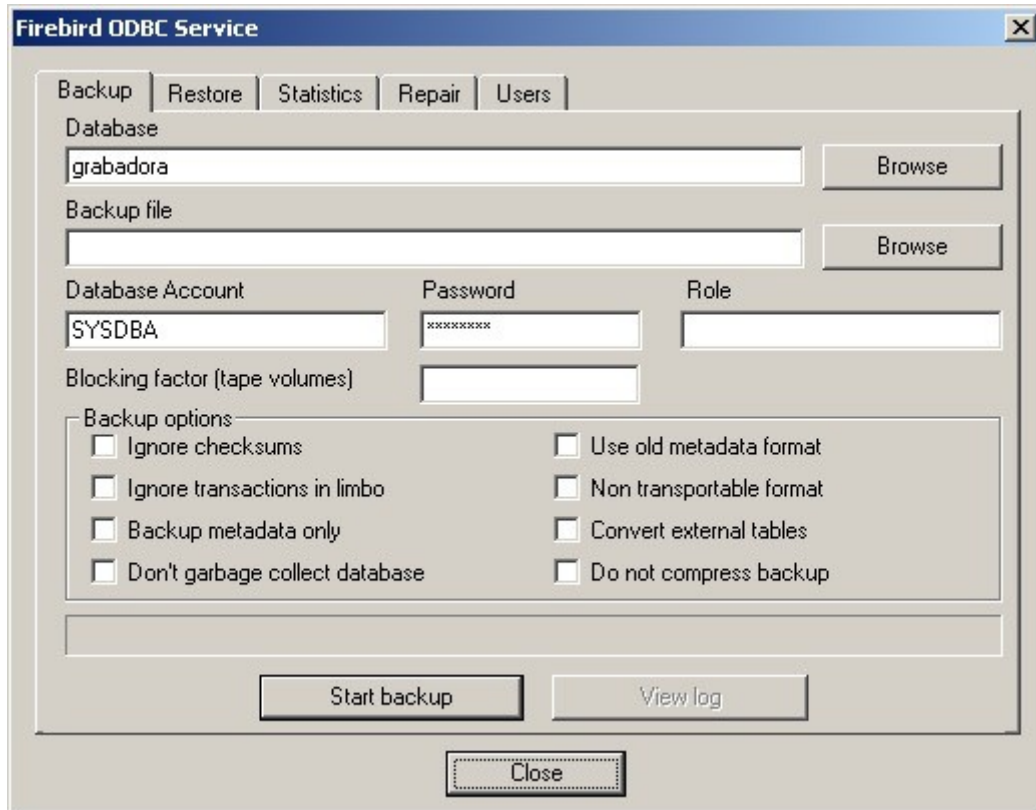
Firebird ODBC Service

Backup | Restore | Statistics | Repair | Users

Database
grabadora
Browse

Backup file
Browse

Database Account
SYSDBA
Password
********
Role

Blocking factor (tape volumes)

Backup options
Ignore checksums
Ignore transactions in limbo
Backup metadata only
Don't garbage collect database
Use old metadata format
Non transportable format
Convert external tables
Do not compress backup

Start backup
View log

Close